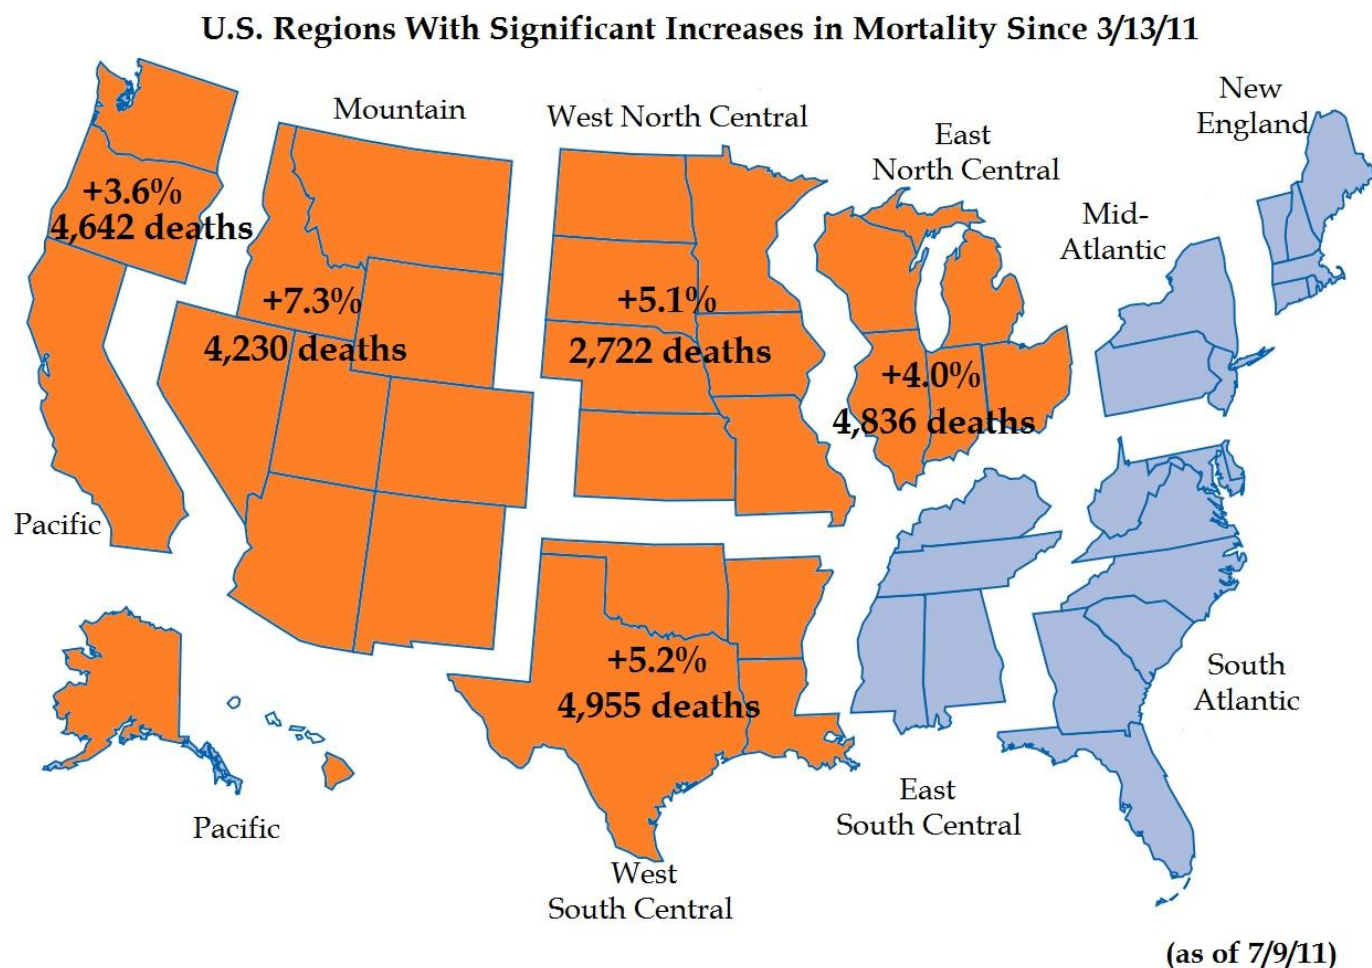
U.S. Regions With Significant Increases in Mortality Since 3/13/11

Mountain

West North Central

East North Central

New England

Mid-Atlantic

+3.6%
4,642 deaths

+7.3%
4,230 deaths

+5.1%
2,722 deaths

+4.0%
4,836 deaths

Pacific

+5.2%
4,955 deaths

South Atlantic

East South Central

Pacific

West South Central

(as of 7/9/11)